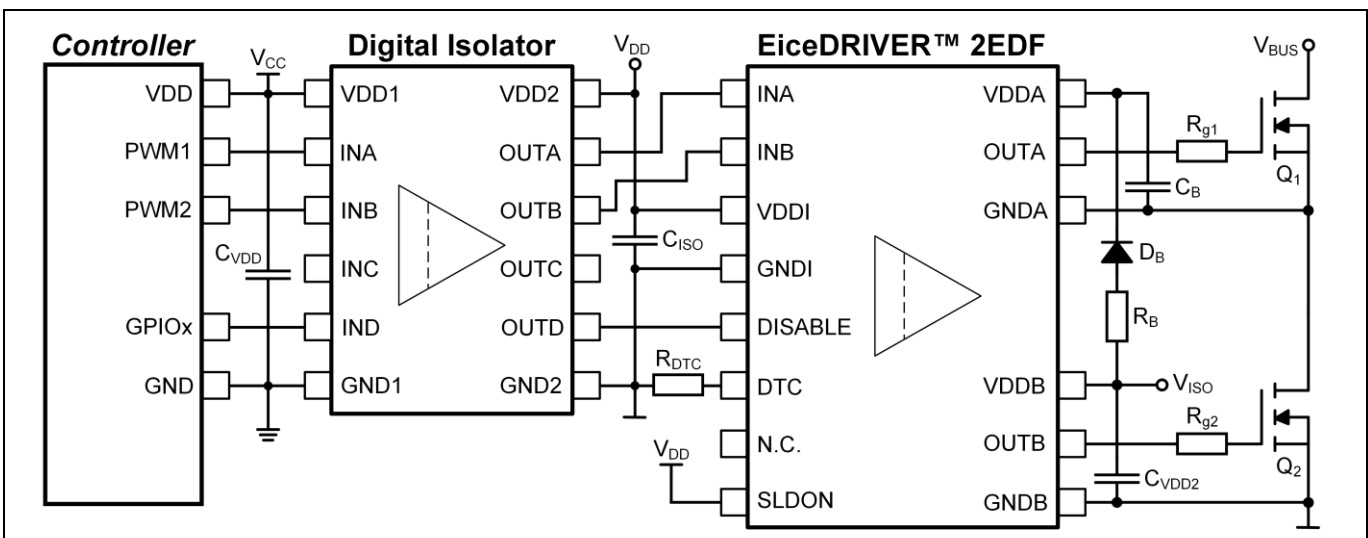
Controller
VDD
PWM1
PWM2
GPIOx
GND

$V_{CC}$
$C_{VDD}$

Digital Isolator
VDD1
INA
INB
INC
IND
GND1
VDD2
OUTA
OUTB
OUTC
OUTD
GND2

$V_{DD}$
$C_{ISO}$
$R_{DTC}$
$V_{DD}$

EiceDRIVER™ 2EDF
INA
INB
VDDI
GNDI
DISABLE
DTC
N.C.
SLDON
VDDA
OUTA
GNDA
VDDB
OUTB
GNDB

$V_{BUS}$
$R_{g1}$
$Q_1$
$C_B$
$D_B$
$R_B$
$V_{ISO}$
$R_{g2}$
$Q_2$
$C_{VDD2}$